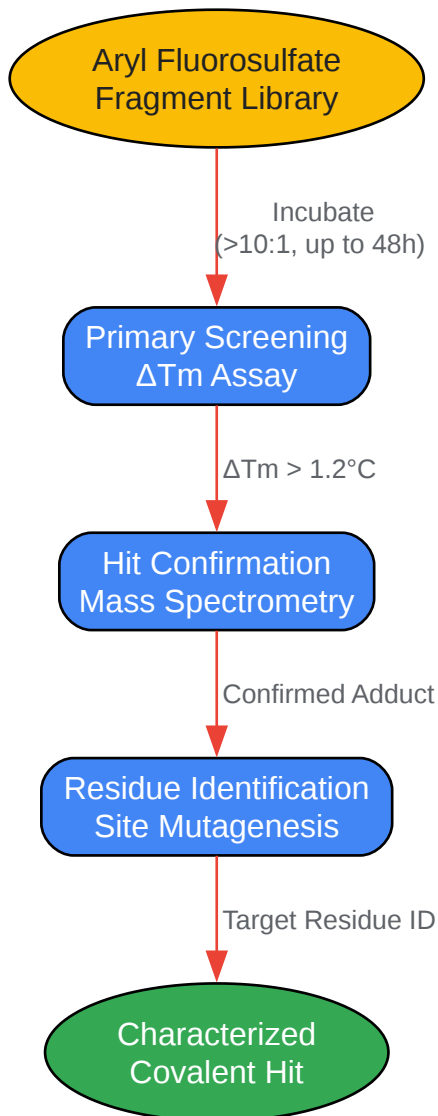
Aryl Fluorosulfate Fragment Library

Incubate (>10:1, up to 48h)

Primary Screening ΔTm Assay

ΔTm > 1.2°C

Hit Confirmation Mass Spectrometry

Confirmed Adduct

Residue Identification Site Mutagenesis

Target Residue ID

Characterized Covalent Hit